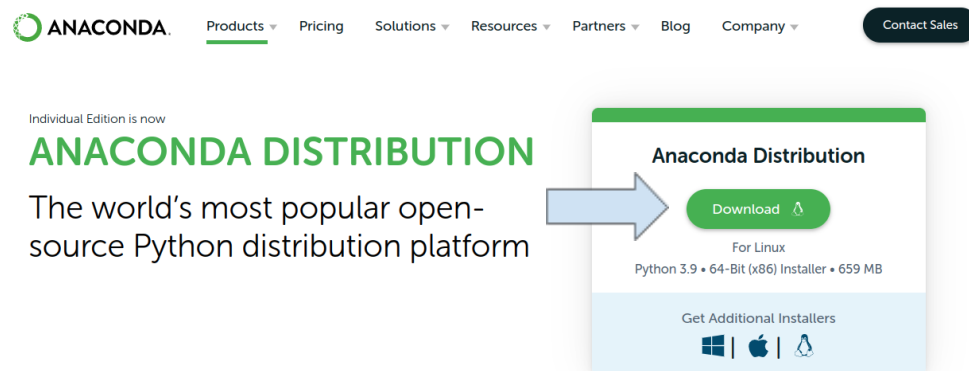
ANACONDA.

Products Pricing Solutions Resources Partners Blog Company

Contact Sales

Individual Edition is now

ANACONDA DISTRIBUTION

The world's most popular open-source Python distribution platform

Anaconda Distribution

Download

For Linux

Python 3.9 • 64-Bit (x86) Installer • 659 MB

Get Additional Installers

| |